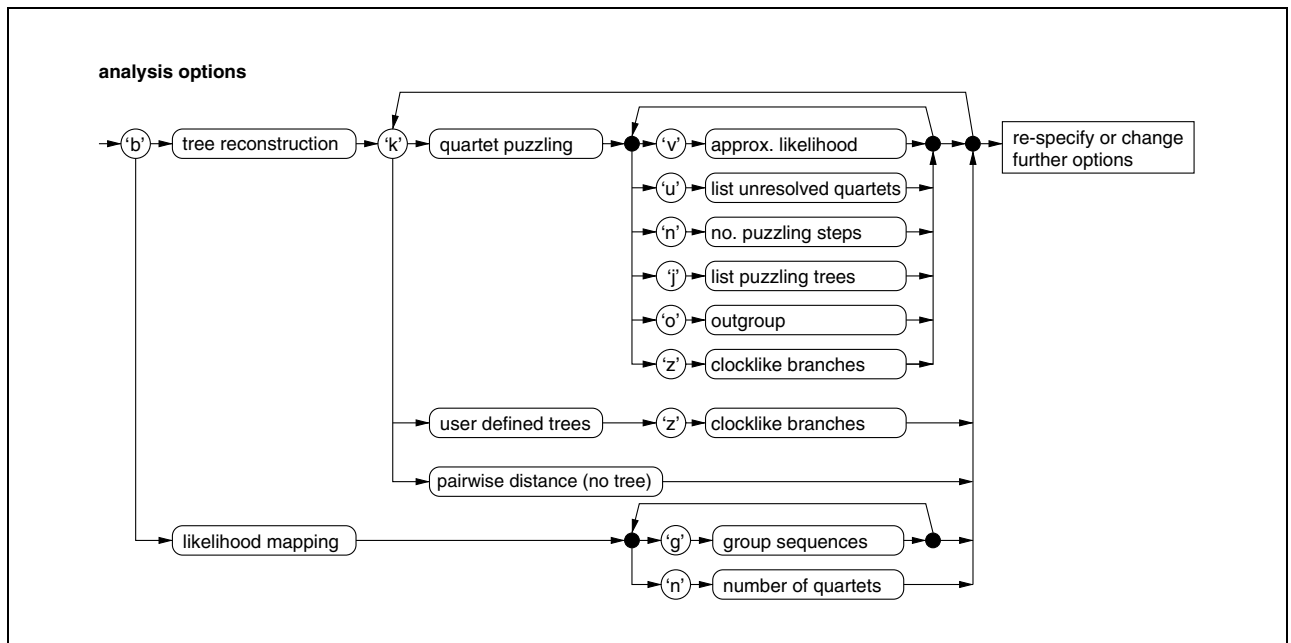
analysis options

'b'

tree reconstruction

'k'

quartet puzzling

'v'

approx. likelihood

re-specify or change further options

'u'

list unresolved quartets

'n'

no. puzzling steps

'j'

list puzzling trees

'o'

outgroup

'z'

clocklike branches

user defined trees

'z'

clocklike branches

pairwise distance (no tree)

likelihood mapping

'g'

group sequences

'n'

number of quartets